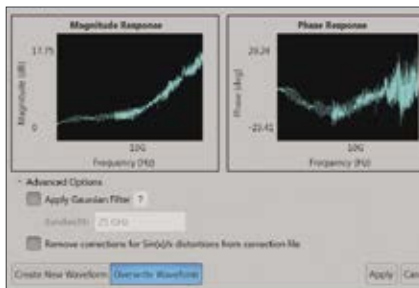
Magnitude Response

17.75

Magnitude (dB)

0

10G

Frequency (Hz)

Phase Response

20.24

Phase (deg)

-22.41

10G

Frequency (Hz)

Advanced Options

Apply Gaussian Filter ?

Bandwidth 25 GHz

Remove corrections for Sin(x)/x distortions from correction file

Create New Waveform

Overwrite Waveform

Apply

Can